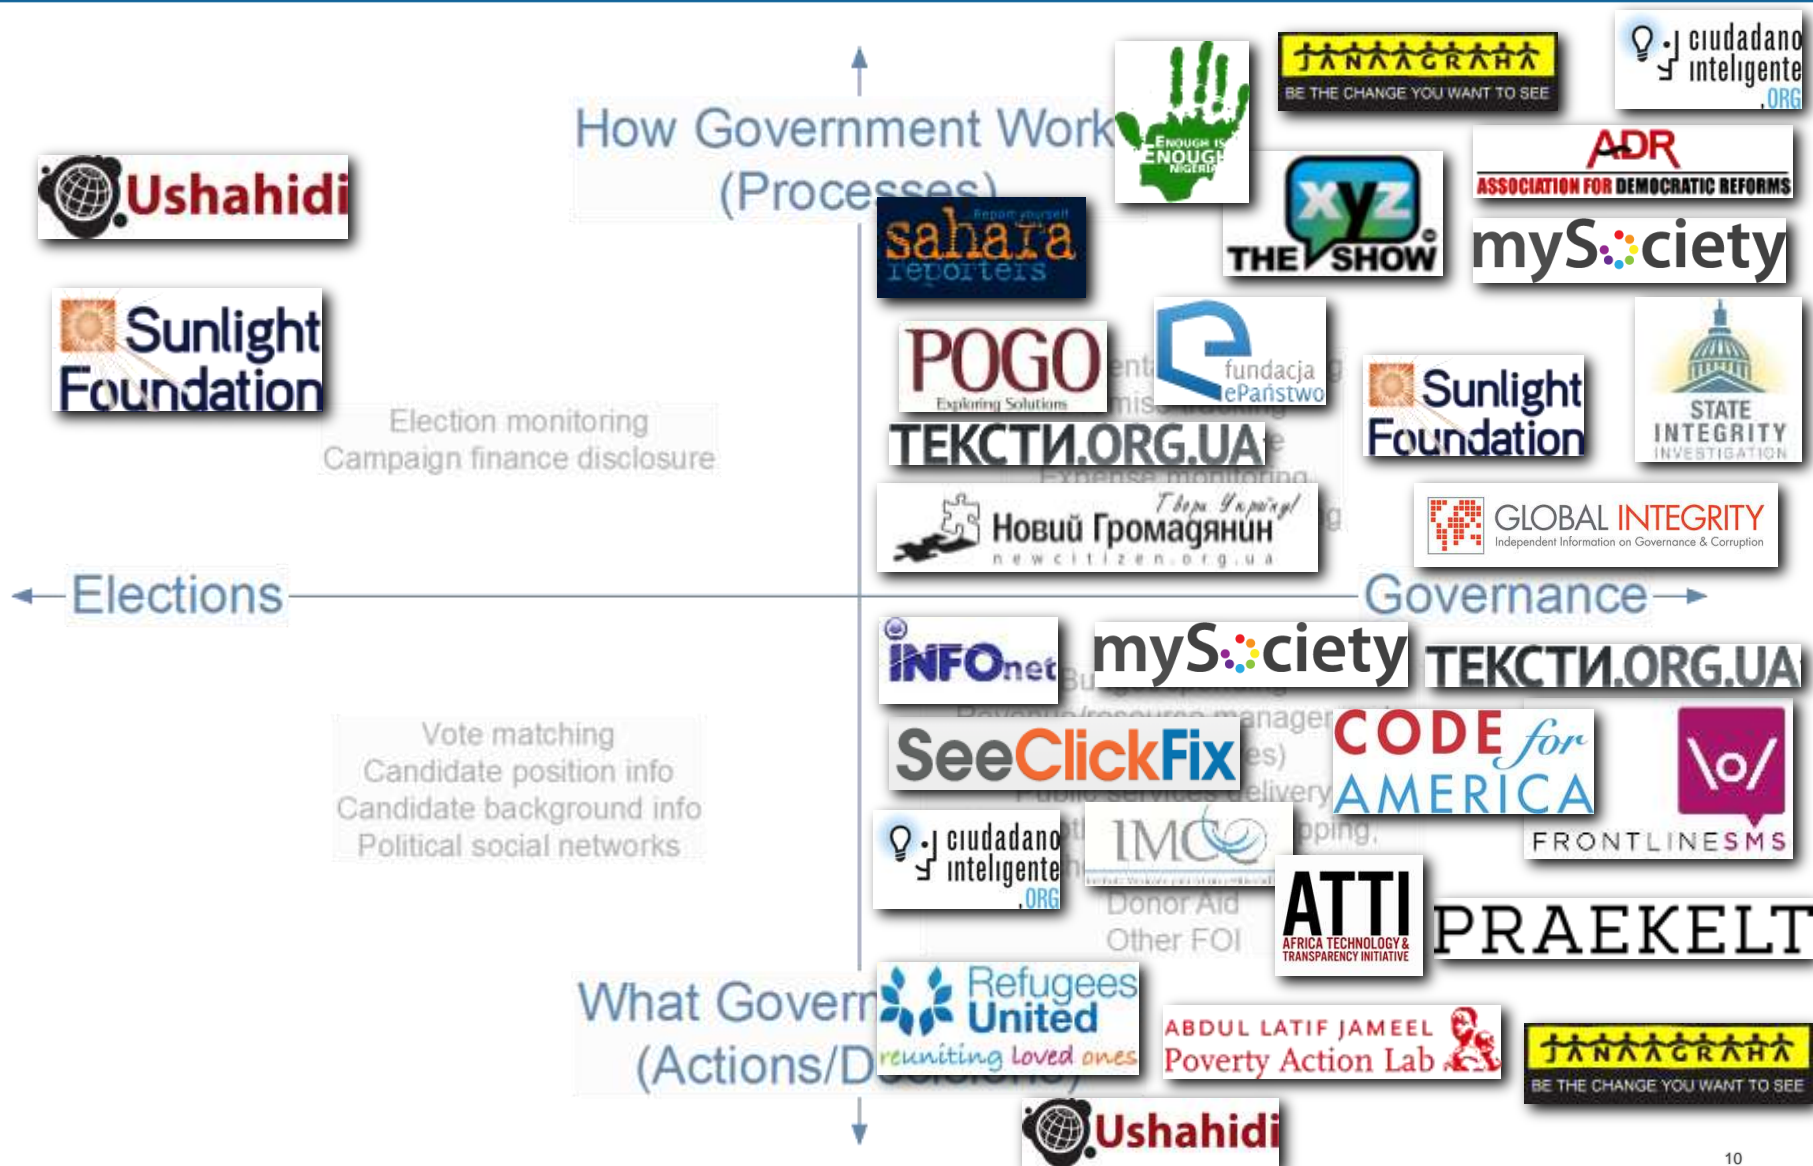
How Government Work
(Processes)

Ushahidi

Sunlight Foundation

Election monitoring
Campaign finance disclosure

Elections

Vote matching
Candidate position info
Candidate background info
Political social networks

What Govern
(Actions/D

ENOUGH IS ENOUGH NIGERIA

BE THE CHANGE YOU WANT TO SEE

ciudadano inteligente .ORG

ADR
ASSOCIATION FOR DEMOCRATIC REFORMS

Report yourself
sahara reporters

THE XYZ SHOW

mySociety

POGO
Exploring Solutions

fundacja ePaństwo

Sunlight Foundation

STATE INTEGRITY INVESTIGATION

ТЕКСТИ.ORG.UA

Expense monitoring

Новий Громадянин
newcitizen.org.ua

GLOBAL INTEGRITY
Independent Information on Governance & Corruption

Governance

INFOnet

mySociety

ТЕКСТИ.ORG.UA

Revenue/resources management

SeeClickFix

es)

Public services delivery

CODE for AMERICA

FRONTLINESMS

ciudadano inteligente .ORG

IMC

pping

Donor Aid
Other FOI

ATTI
AFRICA TECHNOLOGY & TRANSPARENCY INITIATIVE

PRAEKELT

Refugees United
reuniting loved ones

ABDUL LATIF JAMEEL
Poverty Action Lab

BE THE CHANGE YOU WANT TO SEE

Ushahidi

10